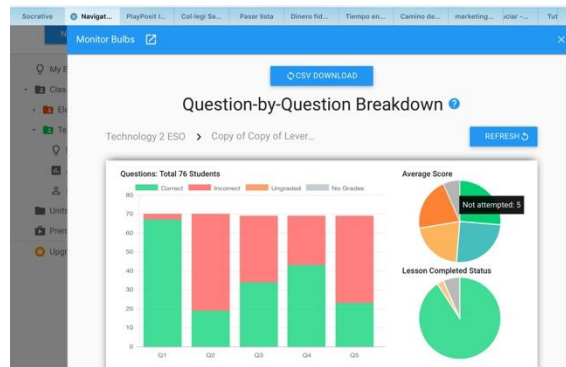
Socrative | Navigat... | PlayPosit I... | Col·legi Sa... | Pasar lista | Dinero fid... | Tiempo en... | Camino de... | marketing... | iciar -... | Tut

Monitor Bulbs

My E
Clas
Ele
Te
Untr
Prem
Upgr

CSV DOWNLOAD

Question-by-Question Breakdown

Technology 2 ESO > Copy of Copy of Lever...

REFRESH

Questions: Total 76 Students

Correct | Incorrect | Ungraded | No Grades

80
70
60
50
40
30
20
10
0

Q1 Q2 Q3 Q4 Q5

Average Score

Not attempted: 5

Lesson Completed Status